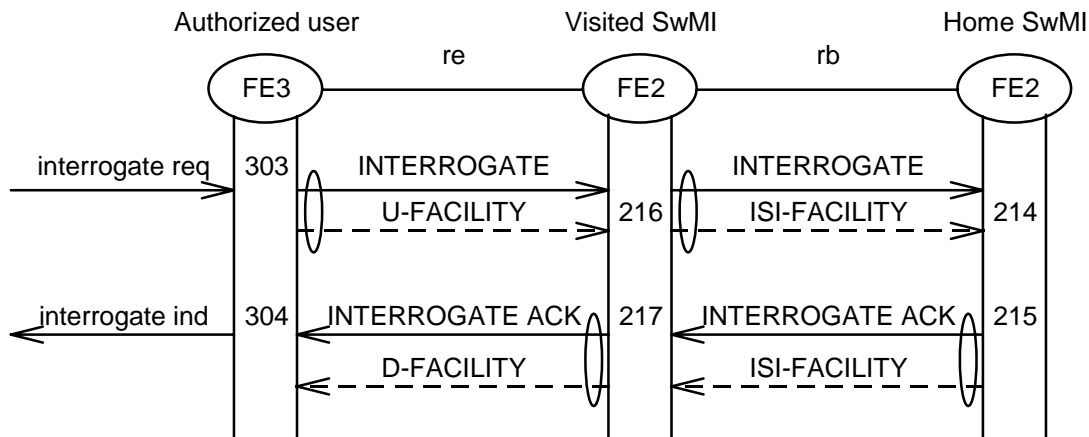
Authorized user

Visited SwMI

Home SwMI

re

rb

FE3

FE2

FE2

interrogate req

303

INTERROGATE

INTERROGATE

U-FACILITY

216

ISI-FACILITY

214

interrogate ind

304

INTERROGATE ACK

217

INTERROGATE ACK

215

D-FACILITY

ISI-FACILITY